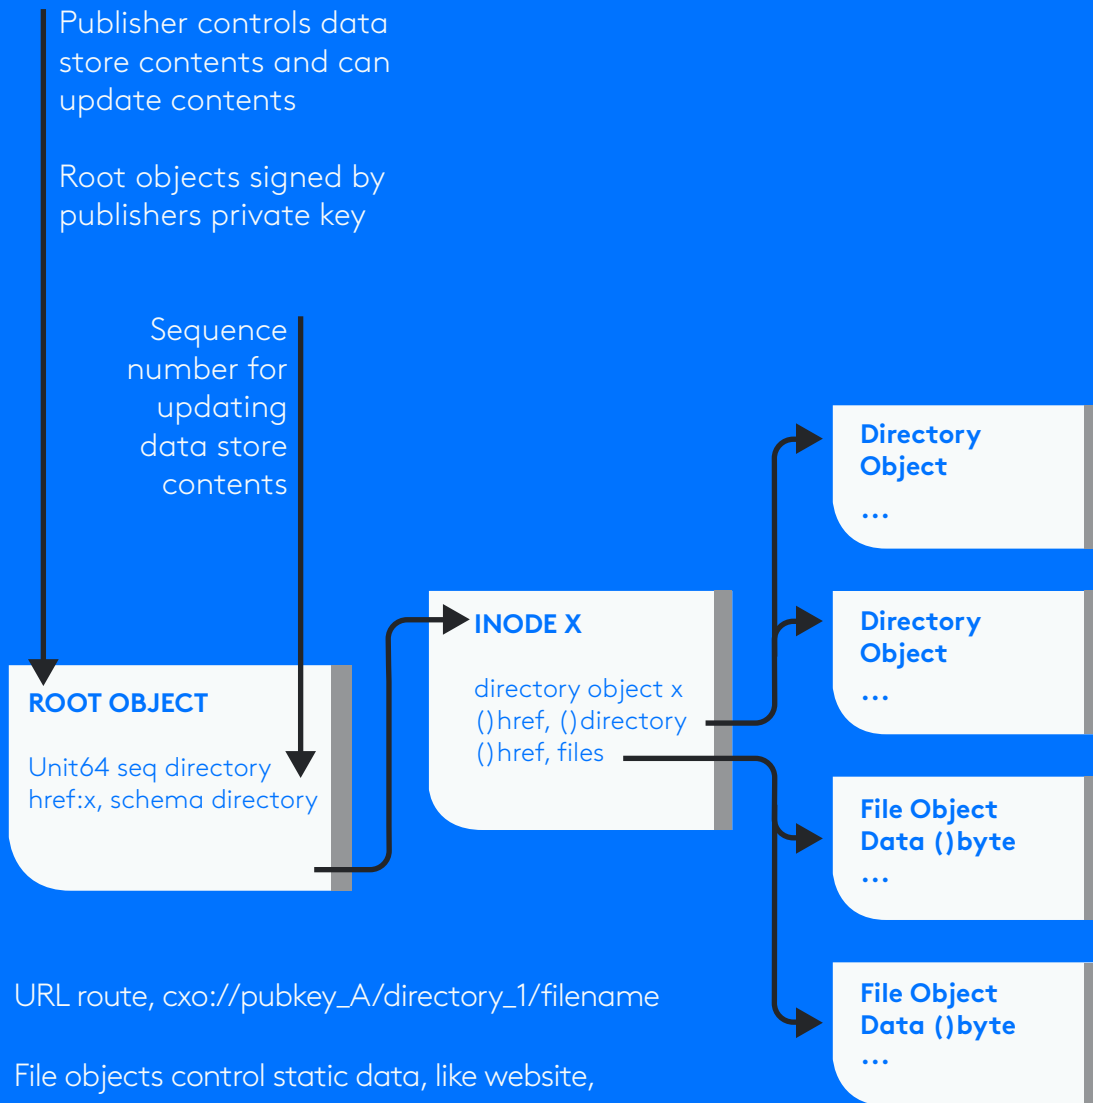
Publisher controls data store contents and can update contents

Root objects signed by publishers private key

Sequence number for updating data store contents

ROOT OBJECT

Unit64 seq directory href:x, schema directory

INODE X

directory object x
()href, ()directory
()href, files

Directory Object
...

Directory Object
...

File Object
Data ()byte
...

File Object
Data ()byte
...

URL route, cxo://pubkey_A/directory_1/filename

File objects control static data, like website,